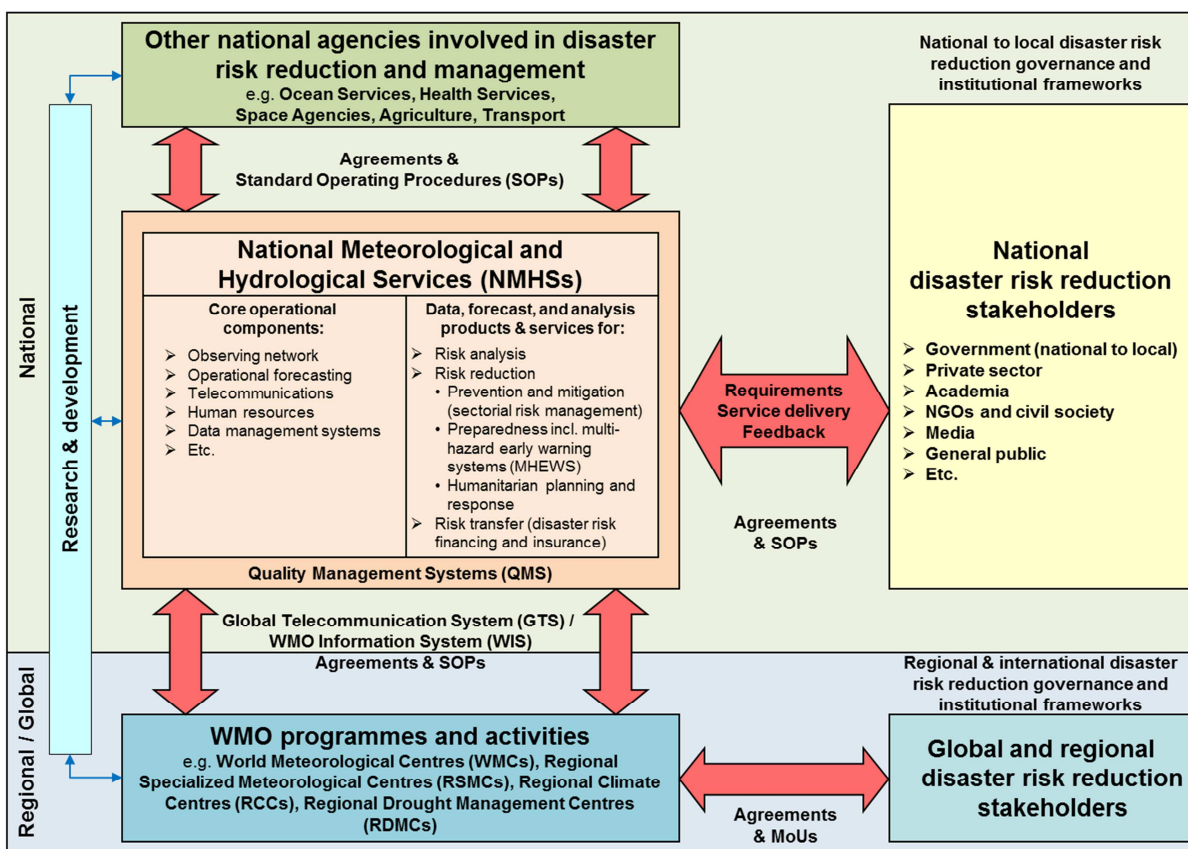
Other national agencies involved in disaster risk reduction and management
e.g. Ocean Services, Health Services, Space Agencies, Agriculture, Transport

National to local disaster risk reduction governance and institutional frameworks

Agreements & Standard Operating Procedures (SOPs)

National

Research & development

National Meteorological and Hydrological Services (NMHSs)

Core operational components:
➢ Observing network
➢ Operational forecasting
➢ Telecommunications
➢ Human resources
➢ Data management systems
➢ Etc.

Data, forecast, and analysis products & services for:
➢ Risk analysis
➢ Risk reduction
• Prevention and mitigation (sectorial risk management)
• Preparedness incl. multi-hazard early warning systems (MHEWS)
• Humanitarian planning and response
➢ Risk transfer (disaster risk financing and insurance)

Quality Management Systems (QMS)

Requirements
Service delivery
Feedback

Agreements & SOPs

National disaster risk reduction stakeholders
➢ Government (national to local)
➢ Private sector
➢ Academia
➢ NGOs and civil society
➢ Media
➢ General public
➢ Etc.

Global Telecommunication System (GTS) / WMO Information System (WIS)
Agreements & SOPs

Regional / Global

Regional & international disaster risk reduction governance and institutional frameworks

WMO programmes and activities
e.g. World Meteorological Centres (WMCs), Regional Specialized Meteorological Centres (RSMCs), Regional Climate Centres (RCCs), Regional Drought Management Centres (RDMCs)

Agreements & MoUs

Global and regional disaster risk reduction stakeholders